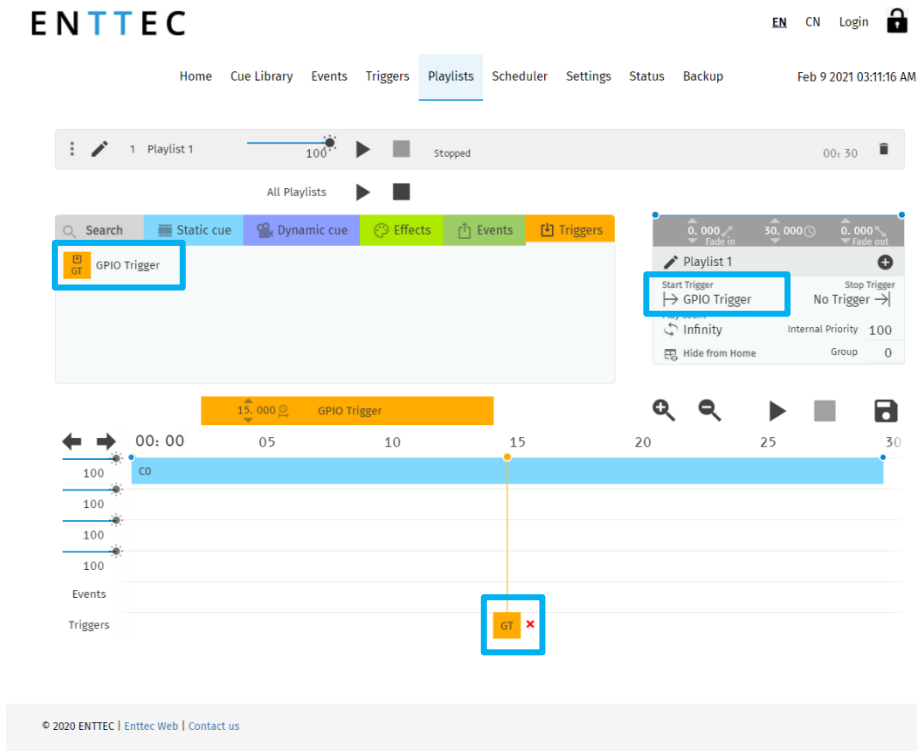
ENTTEC

EN CN Login

Home Cue Library Events Triggers Playlists Scheduler Settings Status Backup Feb 9 2021 03:11:16 AM

1 Playlist 1 100 Stopped 00: 30

All Playlists

Search Static cue Dynamic cue Effects Events Triggers

GT GPIO Trigger

0.000 Fade in 30.000 0.000 Fade out

Playlist 1

Start Trigger
GPIO Trigger

Stop Trigger
No Trigger

Infinity Internal Priority 100

Hide from Home Group 0

15.000 GPIO Trigger

00: 00 05 10 15 20 25 30

100 C0
100
100
100

Events
Triggers GT

© 2020 ENTTEC | Enttec Web | Contact us